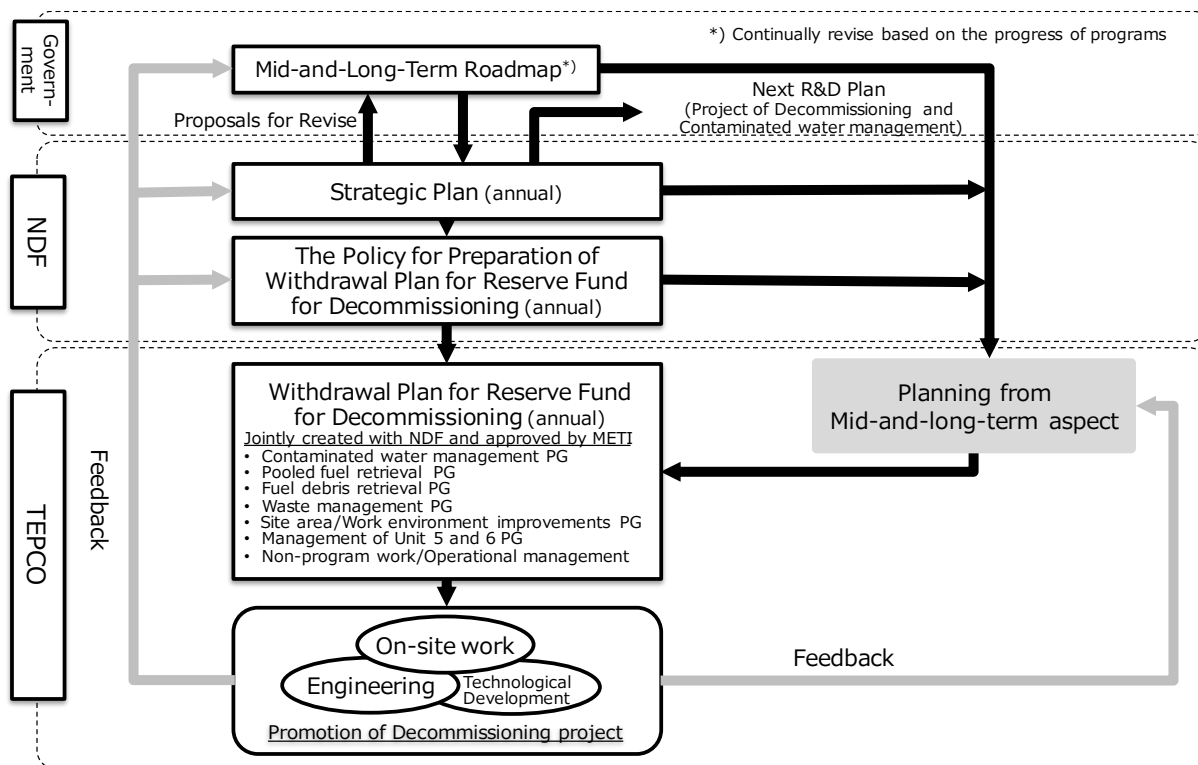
Govern-ment

*) Continually revise based on the progress of programs

Mid-and-Long-Term Roadmap*)

Next R&D Plan
(Project of Decommissioning and Contaminated water management)

Proposals for Revise

NDF

Strategic Plan (annual)

The Policy for Preparation of Withdrawal Plan for Reserve Fund for Decommissioning (annual)

TEPCO

Feedback

Withdrawal Plan for Reserve Fund for Decommissioning (annual)
Jointly created with NDF and approved by METI
• Contaminated water management PG
• Pooled fuel retrieval PG
• Fuel debris retrieval PG
• Waste management PG
• Site area/Work environment improvements PG
• Management of Unit 5 and 6 PG
• Non-program work/Operational management

Planning from Mid-and-long-term aspect

On-site work
Engineering
Technological Development
Promotion of Decommissioning project

Feedback